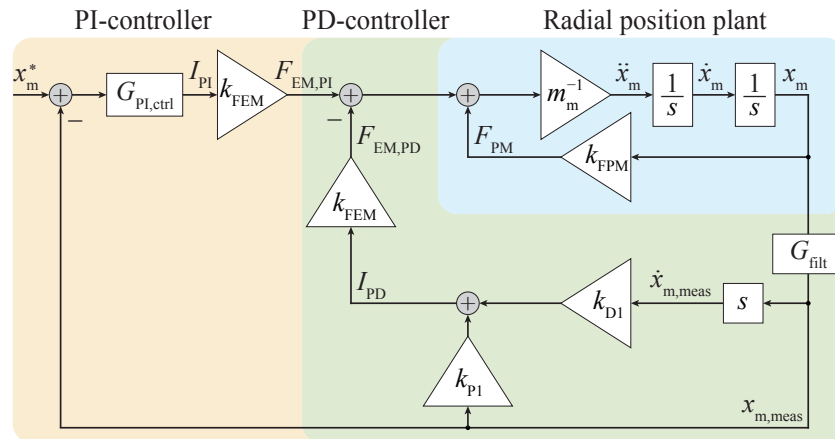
PI-controller

PD-controller

Radial position plant

$x_m^*$

$-$

$G_{PI,ctrl}$

$I_{PI}$

$k_{FEM}$

$F_{EM,PI}$

$-$

$F_{EM,PD}$

$k_{FEM}$

$m_m^{-1}$

$\ddot{x}_m$

$\frac{1}{s}$

$\dot{x}_m$

$\frac{1}{s}$

$x_m$

$F_{PM}$

$k_{FPM}$

$G_{filt}$

$I_{PD}$

$k_{D1}$

$\dot{x}_{m,meas}$

$s$

$k_{P1}$

$x_{m,meas}$